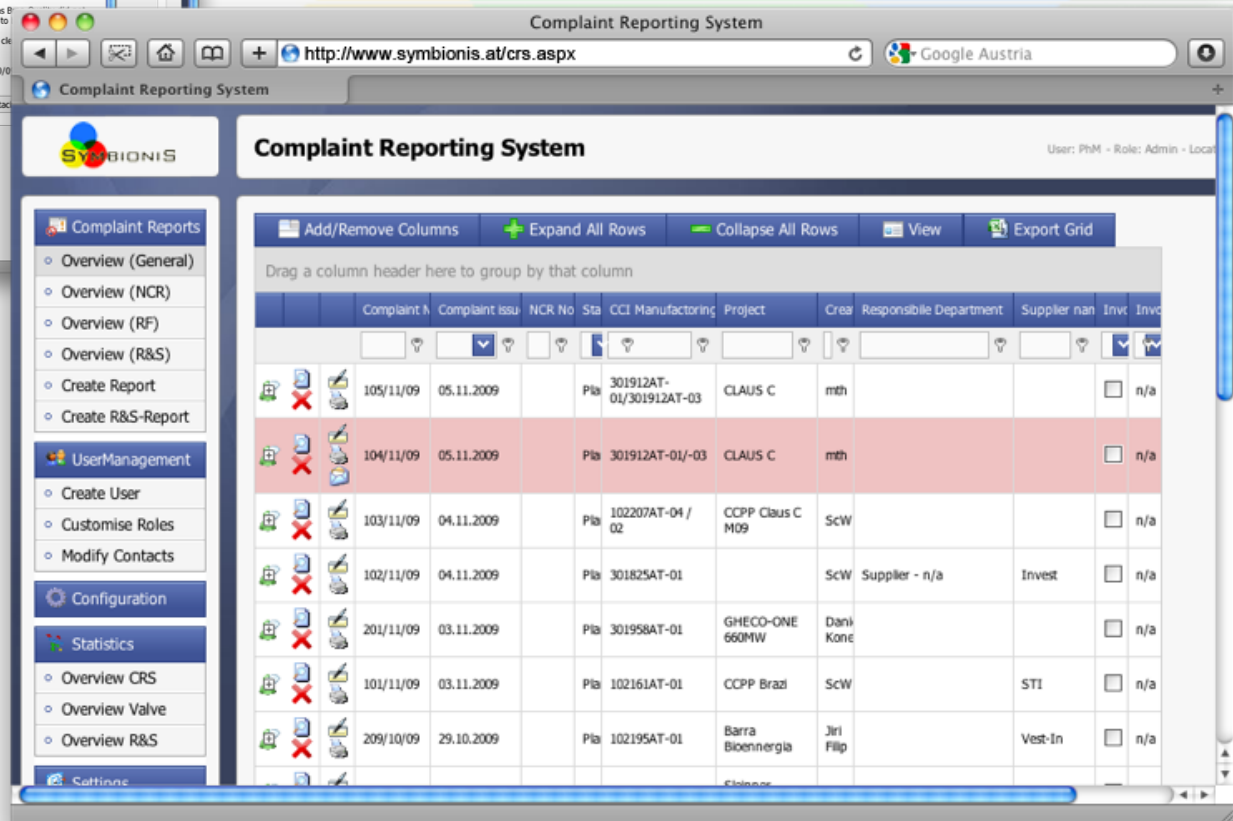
Complaint Reporting System

http://www.symbionis.at/crs.aspx

Google Austria

Complaint Reporting System

SYMBIONIS

Complaint Reporting System

User: PhM - Role: Admin - Locat

Complaint Reports
Overview (General)
Overview (NCR)
Overview (RF)
Overview (R&S)
Create Report
Create R&S-Report

UserManagement
Create User
Customise Roles
Modify Contacts

Configuration

Statistics
Overview CRS
Overview Valve
Overview R&S

Settings

Add/Remove Columns | Expand All Rows | Collapse All Rows | View | Export Grid

Drag a column header here to group by that column

| | | | Complaint N | Complaint issu | NCR No | Sta | CCI Manufactoring | Project | Crea | Responsible Department | Supplier nan | Invo | Invo |
|---|---|---|---|---|---|---|---|---|---|---|---|---|---|
| | | | 105/11/09 | 05.11.2009 | | Pla | 301912AT-01/301912AT-03 | CLAUS C | mth | | | | n/a |
| | | | 104/11/09 | 05.11.2009 | | Pla | 301912AT-01/-03 | CLAUS C | mth | | | | n/a |
| | | | 103/11/09 | 04.11.2009 | | Pla | 102207AT-04 / 02 | CCPP Claus C M09 | ScW | | | | n/a |
| | | | 102/11/09 | 04.11.2009 | | Pla | 301825AT-01 | | ScW | Supplier - n/a | Invest | | n/a |
| | | | 201/11/09 | 03.11.2009 | | Pla | 301958AT-01 | GHECO-ONE 660MW | Dani Kone | | | | n/a |
| | | | 101/11/09 | 03.11.2009 | | Pla | 102161AT-01 | CCPP Brazi | ScW | | STI | | n/a |
| | | | 209/10/09 | 29.10.2009 | | Pla | 102195AT-01 | Barra Bioenergia | Jiri Filip | | Vest-In | | n/a |